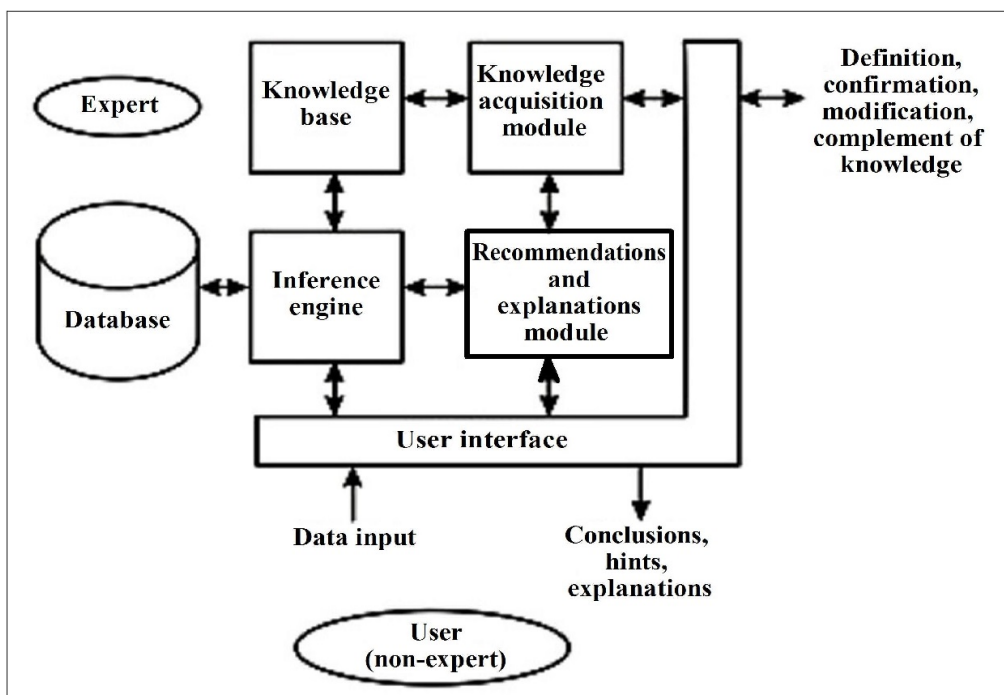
Expert

Knowledge base

Knowledge acquisition module

Definition, confirmation, modification, complement of knowledge

Database

Inference engine

Recommendations and explanations module

User interface

Data input

Conclusions, hints, explanations

User (non-expert)